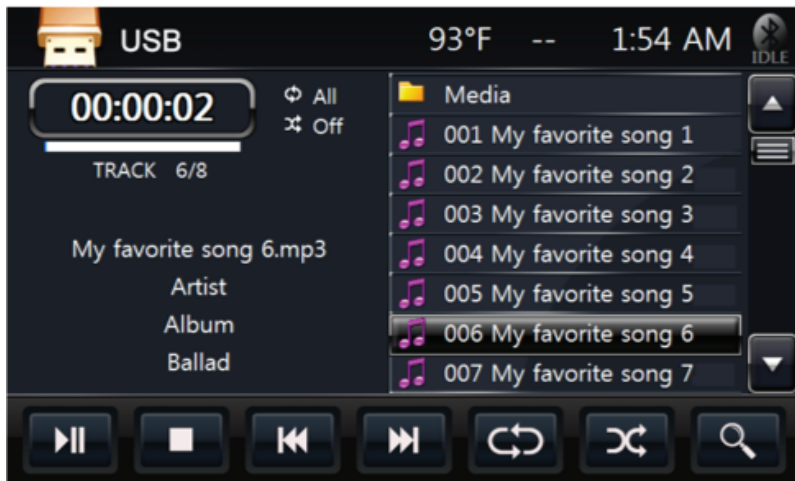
USB 93°F -- 1:54 AM IDLE

00:00:02

All
Off

TRACK 6/8

My favorite song 6.mp3
Artist
Album
Ballad

Media
001 My favorite song 1
002 My favorite song 2
003 My favorite song 3
004 My favorite song 4
005 My favorite song 5
006 My favorite song 6
007 My favorite song 7